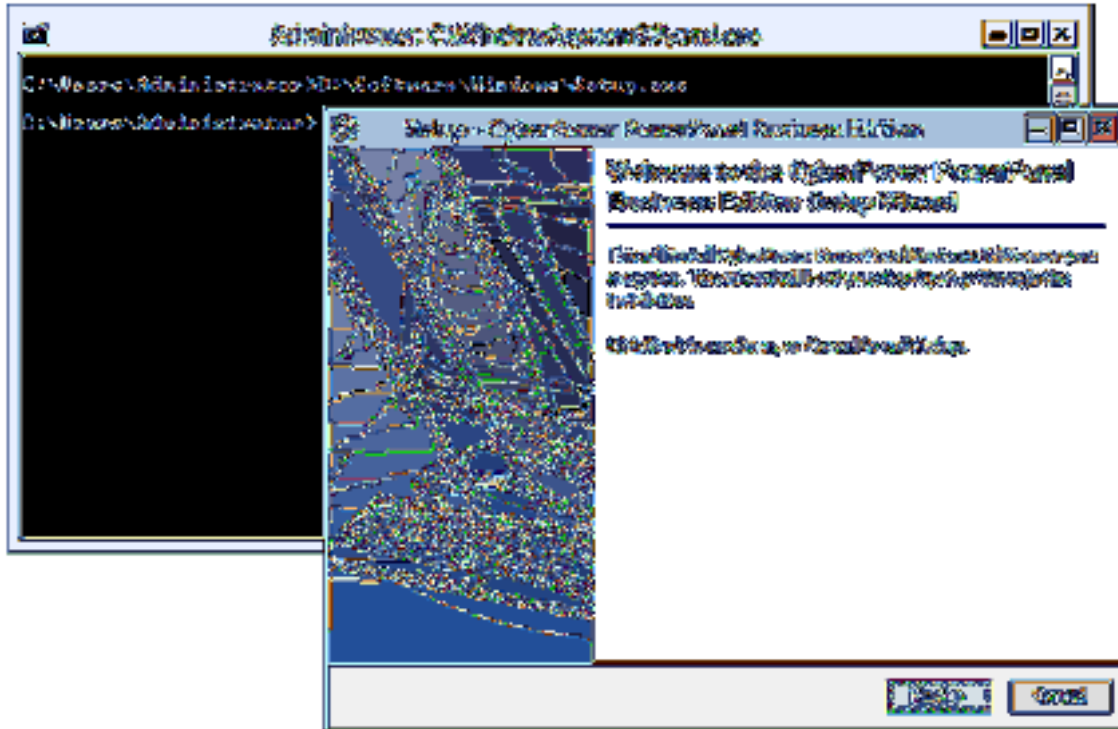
Administrator: C:\Windows\system32\cmd.exe

C:\Users\Administrator>D:\Software\Windows\Setup.exe

C:\Users\Administrator>

Setup - CyberPower PowerPanel Business Edition

Welcome to the CyberPower PowerPanel Business Edition Setup Wizard

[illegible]

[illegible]

Next >

Cancel